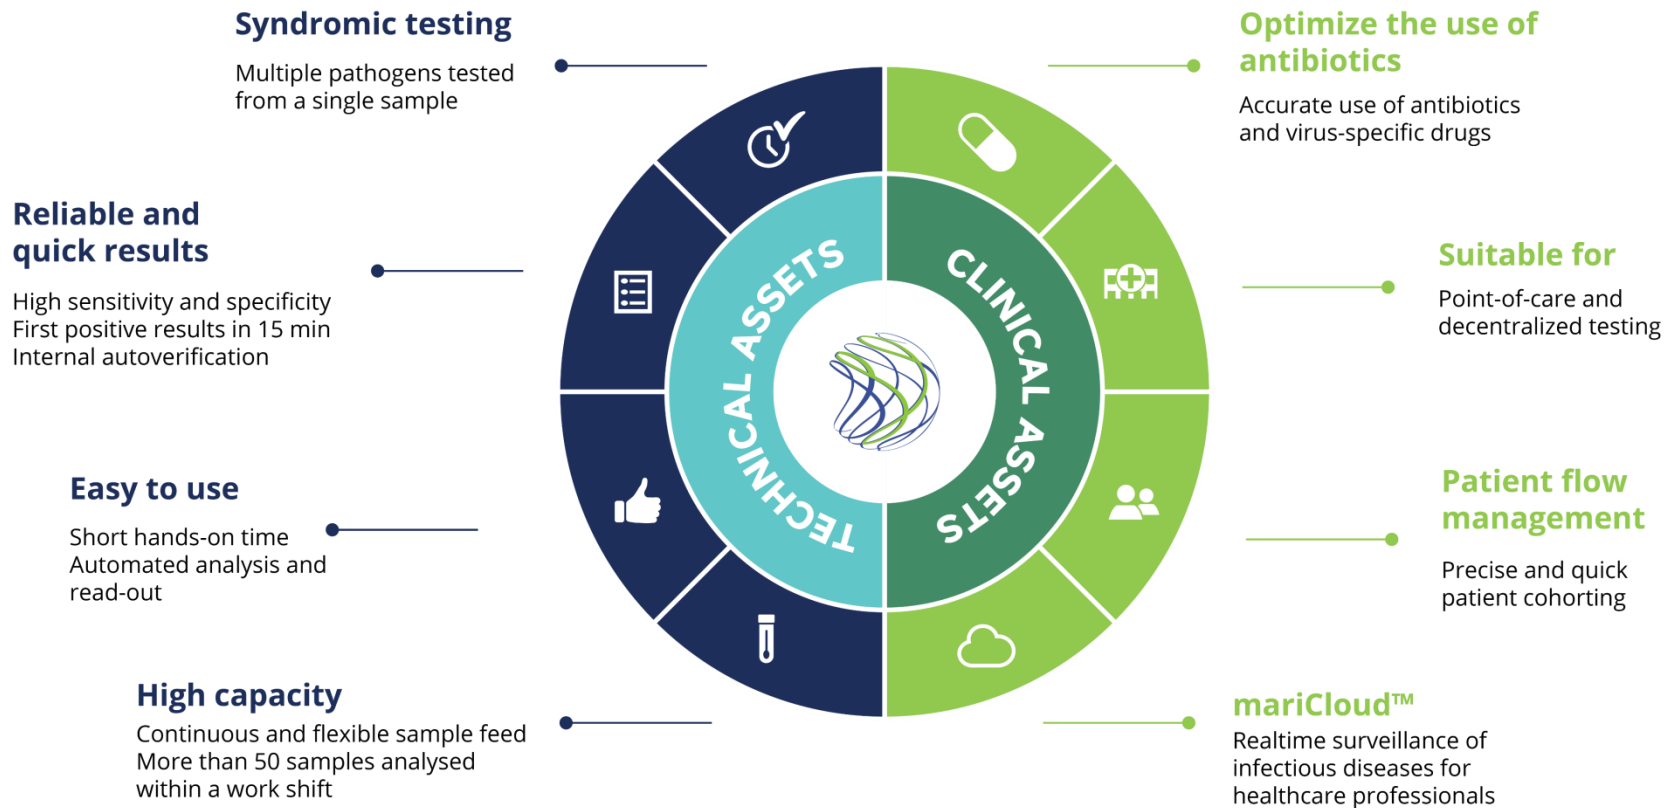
Syndromic testing

Multiple pathogens tested from a single sample

Reliable and quick results

High sensitivity and specificity
First positive results in 15 min
Internal autoverification

Easy to use

Short hands-on time
Automated analysis and read-out

High capacity

Continuous and flexible sample feed
More than 50 samples analysed within a work shift

TECHNICAL ASSETS

CLINICAL ASSETS

Optimize the use of antibiotics

Accurate use of antibiotics and virus-specific drugs

Suitable for

Point-of-care and decentralized testing

Patient flow management

Precise and quick patient cohorting

mariCloud™

Realtime surveillance of infectious diseases for healthcare professionals